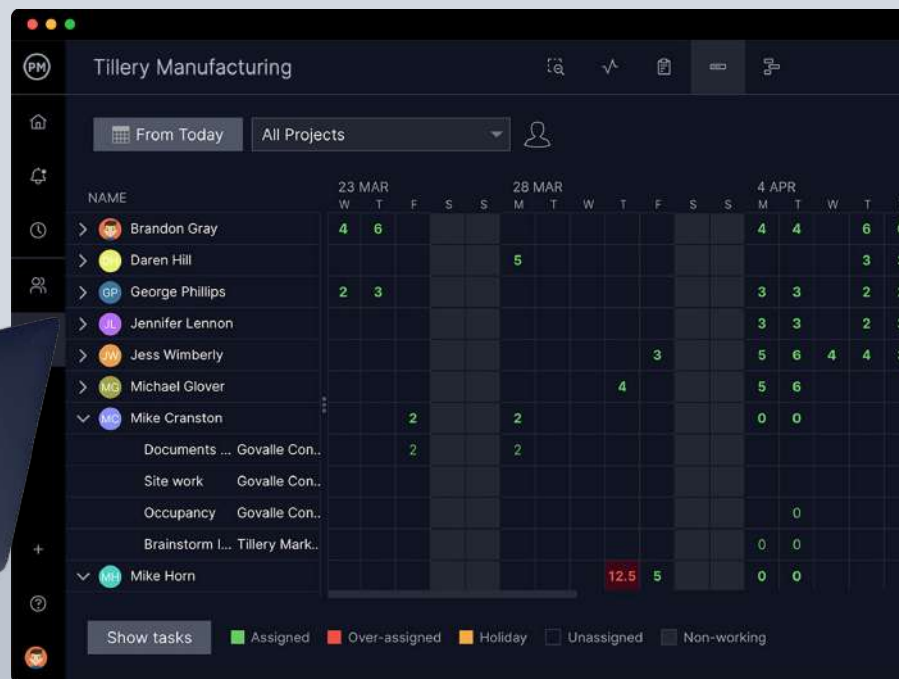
PM

Tillery Manufacturing

From Today

All Projects

NAME

23 MAR
W T F S S

28 MAR
M T W T F S S

4 APR
M T W T

| NAME | W | T | F | S | S | M | T | W | T | F | S | S | M | T | W | T |
|---|---|---|---|---|---|---|---|---|---|---|---|---|---|---|---|---|
| Brandon Gray | 4 | 6 | | | | | | | | | | | 4 | 4 | | 6 |
| DH Daren Hill | | | | | | 5 | | | | | | | | | | 3 |
| GP George Phillips | 2 | 3 | | | | | | | | | | | 3 | 3 | | 2 |
| JL Jennifer Lennon | | | | | | | | | | | | | 3 | 3 | | 2 |
| JW Jess Wimberly | | | | | | | | | | 3 | | | 5 | 6 | 4 | 4 |
| MG Michael Glover | | | | | | | | | 4 | | | | 5 | 6 | | |
| MC Mike Cranston | | | 2 | | | 2 | | | | | | | 0 | 0 | | |
| Documents ... Govalle Con.. | | | 2 | | | 2 | | | | | | | | | | |
| Site work Govalle Con.. | | | | | | | | | | | | | | | | |
| Occupancy Govalle Con.. | | | | | | | | | | | | | | 0 | | |
| Brainstorm I... Tillery Mark.. | | | | | | | | | | | | | 0 | 0 | | |
| MH Mike Horn | | | | | | | | | 12.5 | 5 | | | 0 | 0 | | |

Show tasks

Assigned Over-assigned Holiday Unassigned Non-working